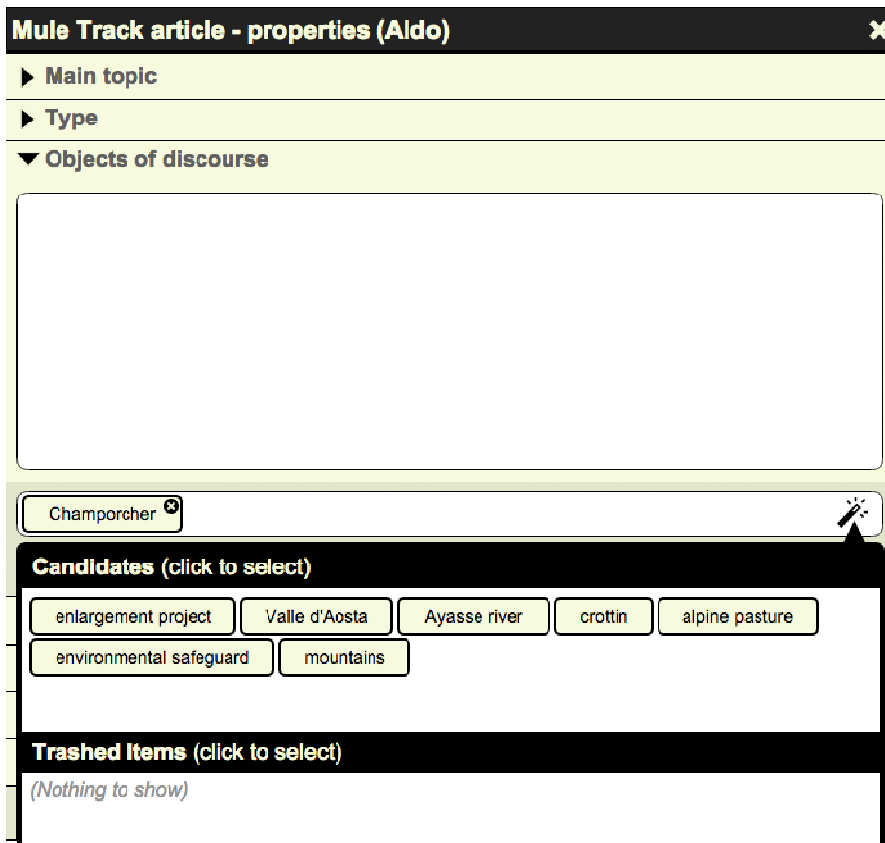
Mule Track article - properties (Aldo)

Main topic

Type

Objects of discourse

Champorcher

Candidates (click to select)

enlargement project

Valle d'Aosta

Ayasse river

crottin

alpine pasture

environmental safeguard

mountains

Trashed Items (click to select)

(Nothing to show)